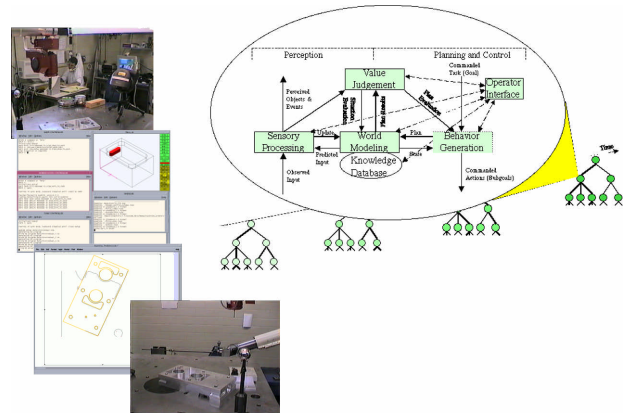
Perception

Planning and Control

Value Judgement

Operator Interface

Commanded Task (Goal)

Perceived Objects & Events

Situation Evaluation

Plan Results

Plan Evaluation

Sensory Processing

Update

World Modeling

Plan

Behavior Generation

Predicted Input

Knowledge Database

State

Observed Input

Commanded Actions (Subgoals)

Time